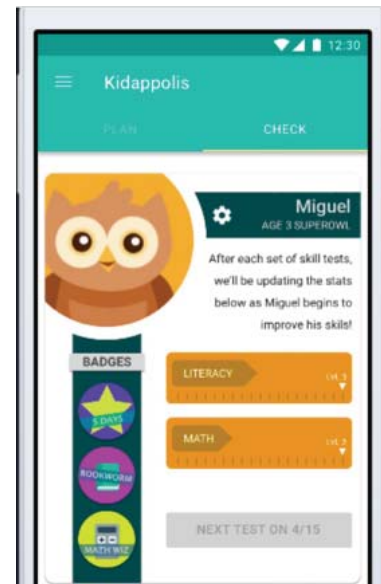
12:30

Kidappolis

PLAN

CHECK

Miguel
AGE 3 SUPEROWL

After each set of skill tests, we'll be updating the stats below as Miguel begins to improve his skils!

BADGES

5 DAYS

BOOKWORM

MATH WIZ

LITERACY
LVL 3

MATH
LVL 2

NEXT TEST ON 4/15